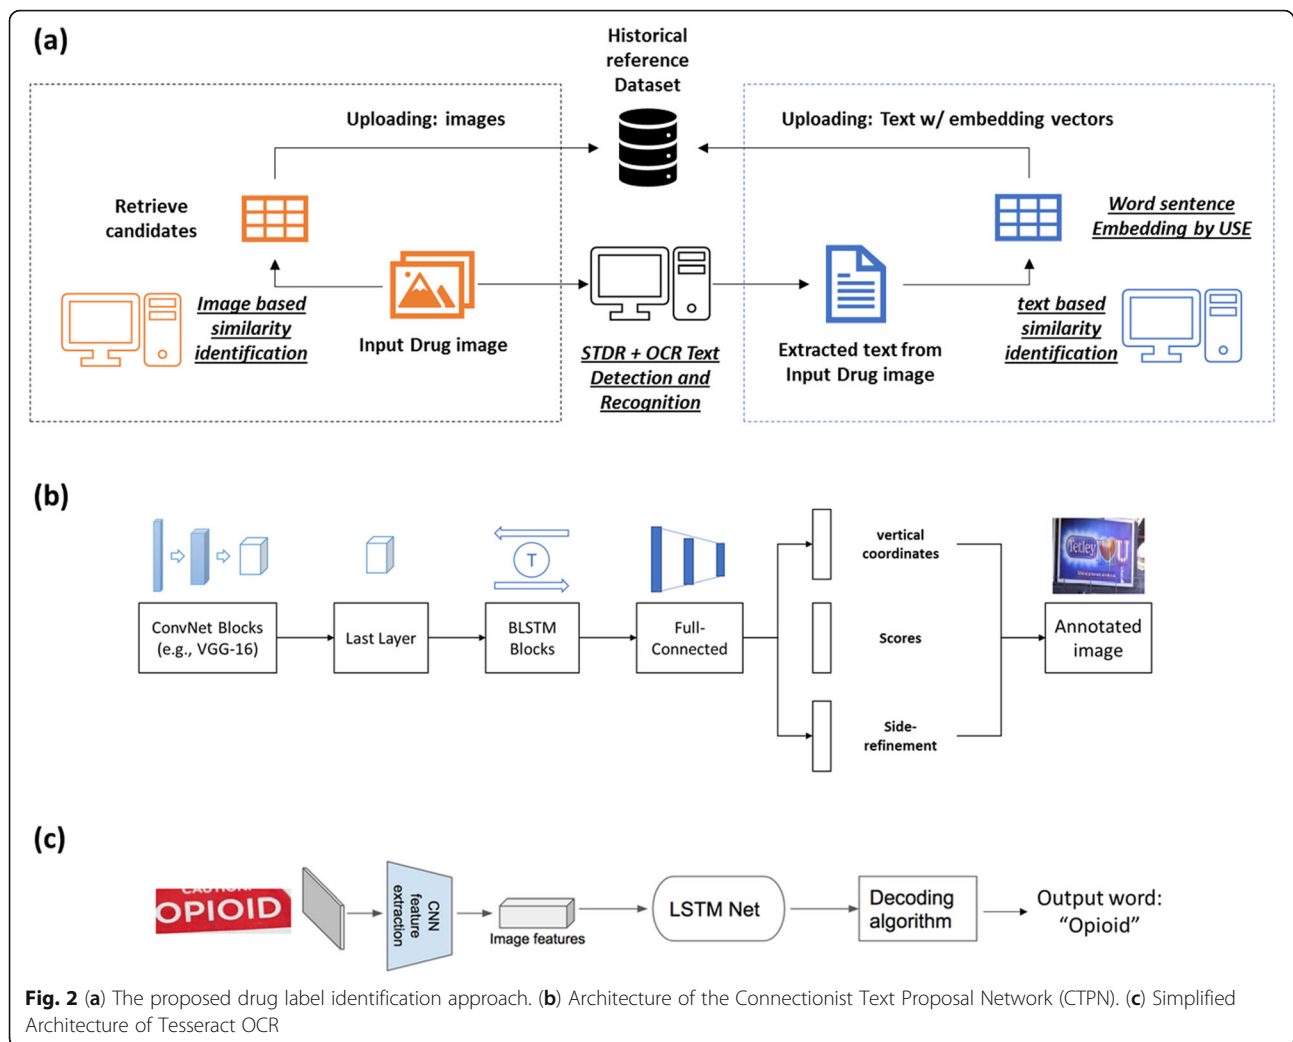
(a)

Historical reference Dataset

Uploading: images

Uploading: Text w/ embedding vectors

Retrieve candidates

Word sentence Embedding by USE

Image based similarity identification

Input Drug image

STDR + OCR Text Detection and Recognition

Extracted text from Input Drug image

text based similarity identification

(b)

T

ConvNet Blocks (e.g., VGG-16)

Last Layer

BLSTM Blocks

Full-Connected

vertical coordinates

Scores

Side-refinement

Annotated image

(c)

CAUTION! OPIOID

CNN feature extraction

Image features

LSTM Net

Decoding algorithm

Output word: “Opioid”

Fig. 2 (a) The proposed drug label identification approach. (b) Architecture of the Connectionist Text Proposal Network (CTPN). (c) Simplified Architecture of Tesseract OCR